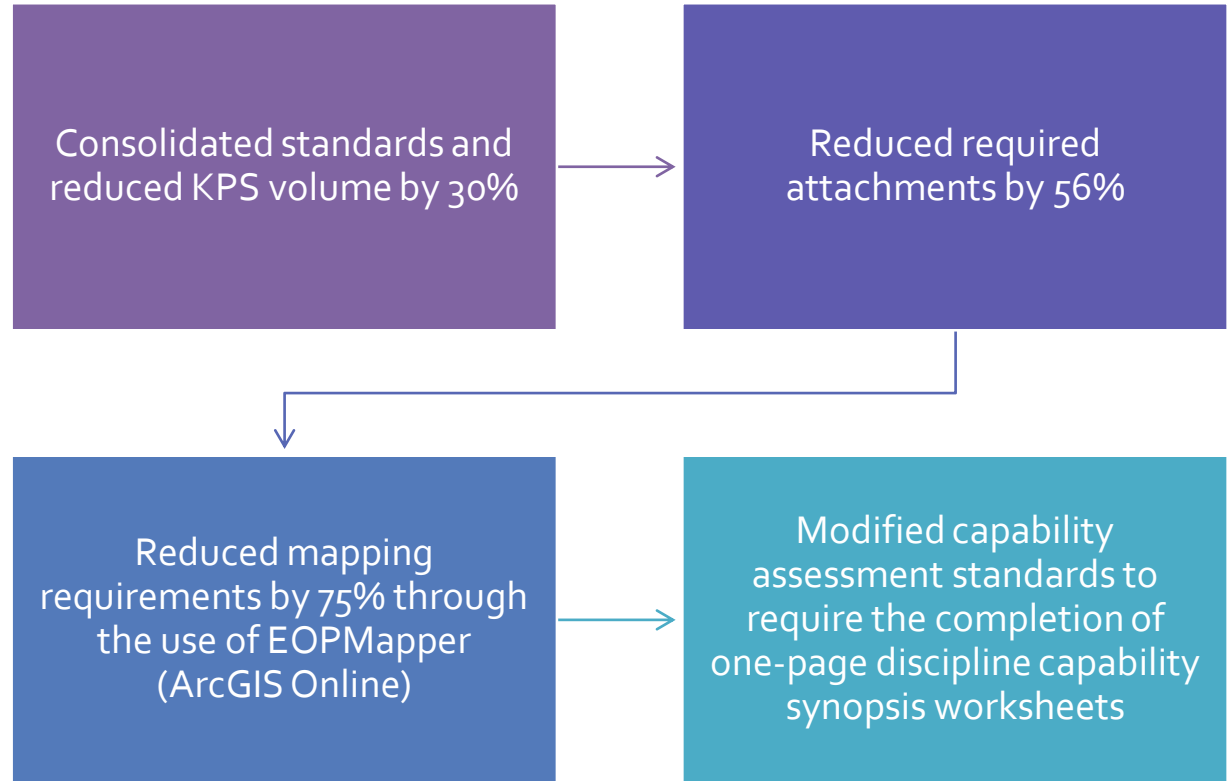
Consolidated standards and reduced KPS volume by 30%

Reduced required attachments by 56%

Reduced mapping requirements by 75% through the use of EOPMapper (ArcGIS Online)

Modified capability assessment standards to require the completion of one-page discipline capability synopsis worksheets